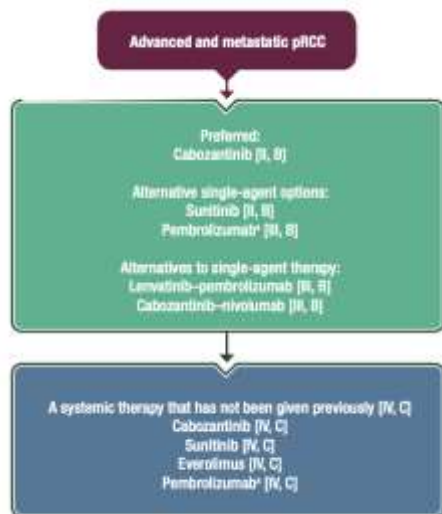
Advanced and metastatic pRCC

Preferred:
Cabozantinib [II, B]

Alternative single-agent options:
Sunitinib [II, B]
Pembrolizumab$^a$ [III, B]

Alternatives to single-agent therapy:
Lenvatinib–pembrolizumab [III, B]
Cabozantinib–nivolumab [III, B]

A systemic therapy that has not been given previously [IV, C]
Cabozantinib [IV, C]
Sunitinib [IV, C]
Everolimus [IV, C]
Pembrolizumab$^a$ [IV, C]